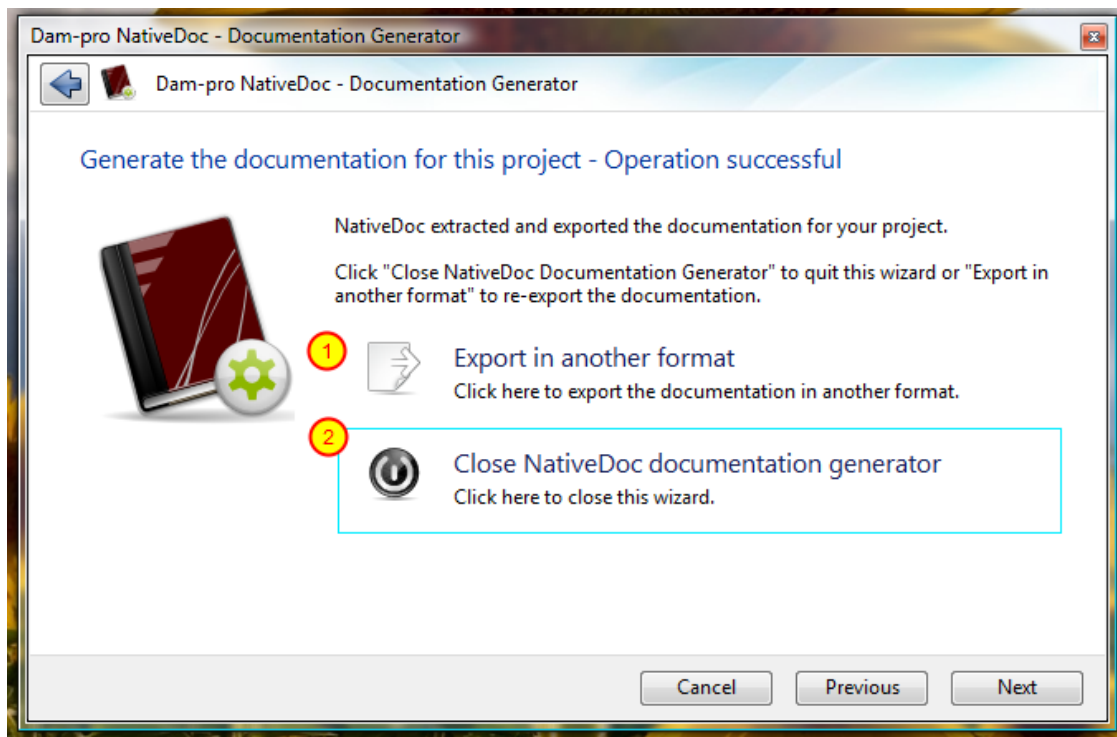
Dam-pro NativeDoc - Documentation Generator

Dam-pro NativeDoc - Documentation Generator

Generate the documentation for this project - Operation successful

NativeDoc extracted and exported the documentation for your project.

Click "Close NativeDoc Documentation Generator" to quit this wizard or "Export in another format" to re-export the documentation.

1

Export in another format
Click here to export the documentation in another format.

2

Close NativeDoc documentation generator
Click here to close this wizard.

Cancel
Previous
Next